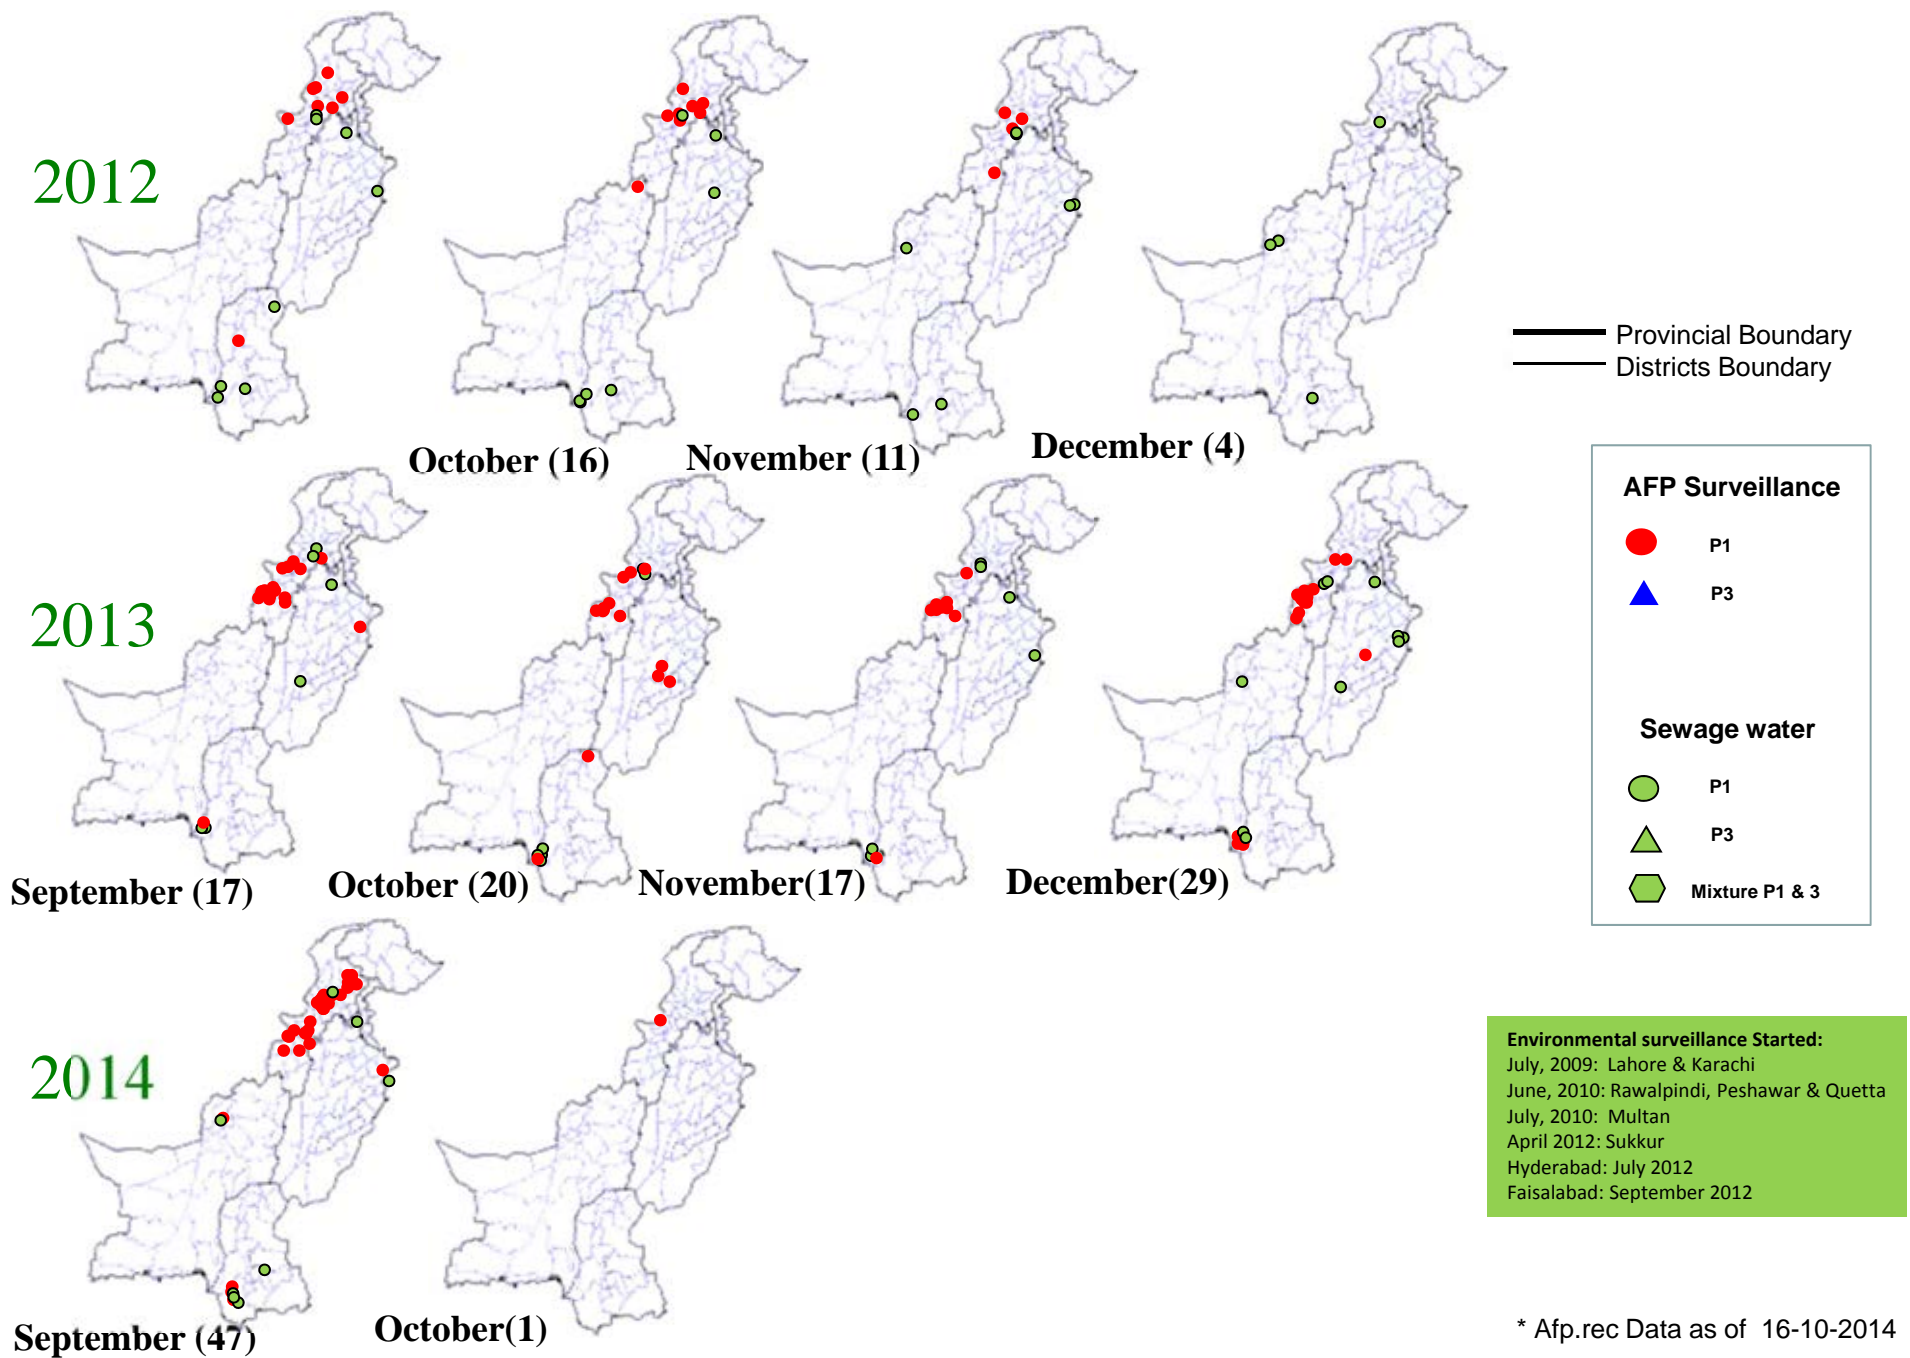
2012

October (16)

November (11)

December (4)

Provincial Boundary
Districts Boundary

AFP Surveillance
P1
P3

Sewage water
P1
P3
Mixture P1 & 3

2013

September (17)

October (20)

November(17)

December(29)

2014

September (47)

October(1)

Environmental surveillance Started:
July, 2009: Lahore & Karachi
June, 2010: Rawalpindi, Peshawar & Quetta
July, 2010: Multan
April 2012: Sukkur
Hyderabad: July 2012
Faisalabad: September 2012

* Afp.rec Data as of 16-10-2014